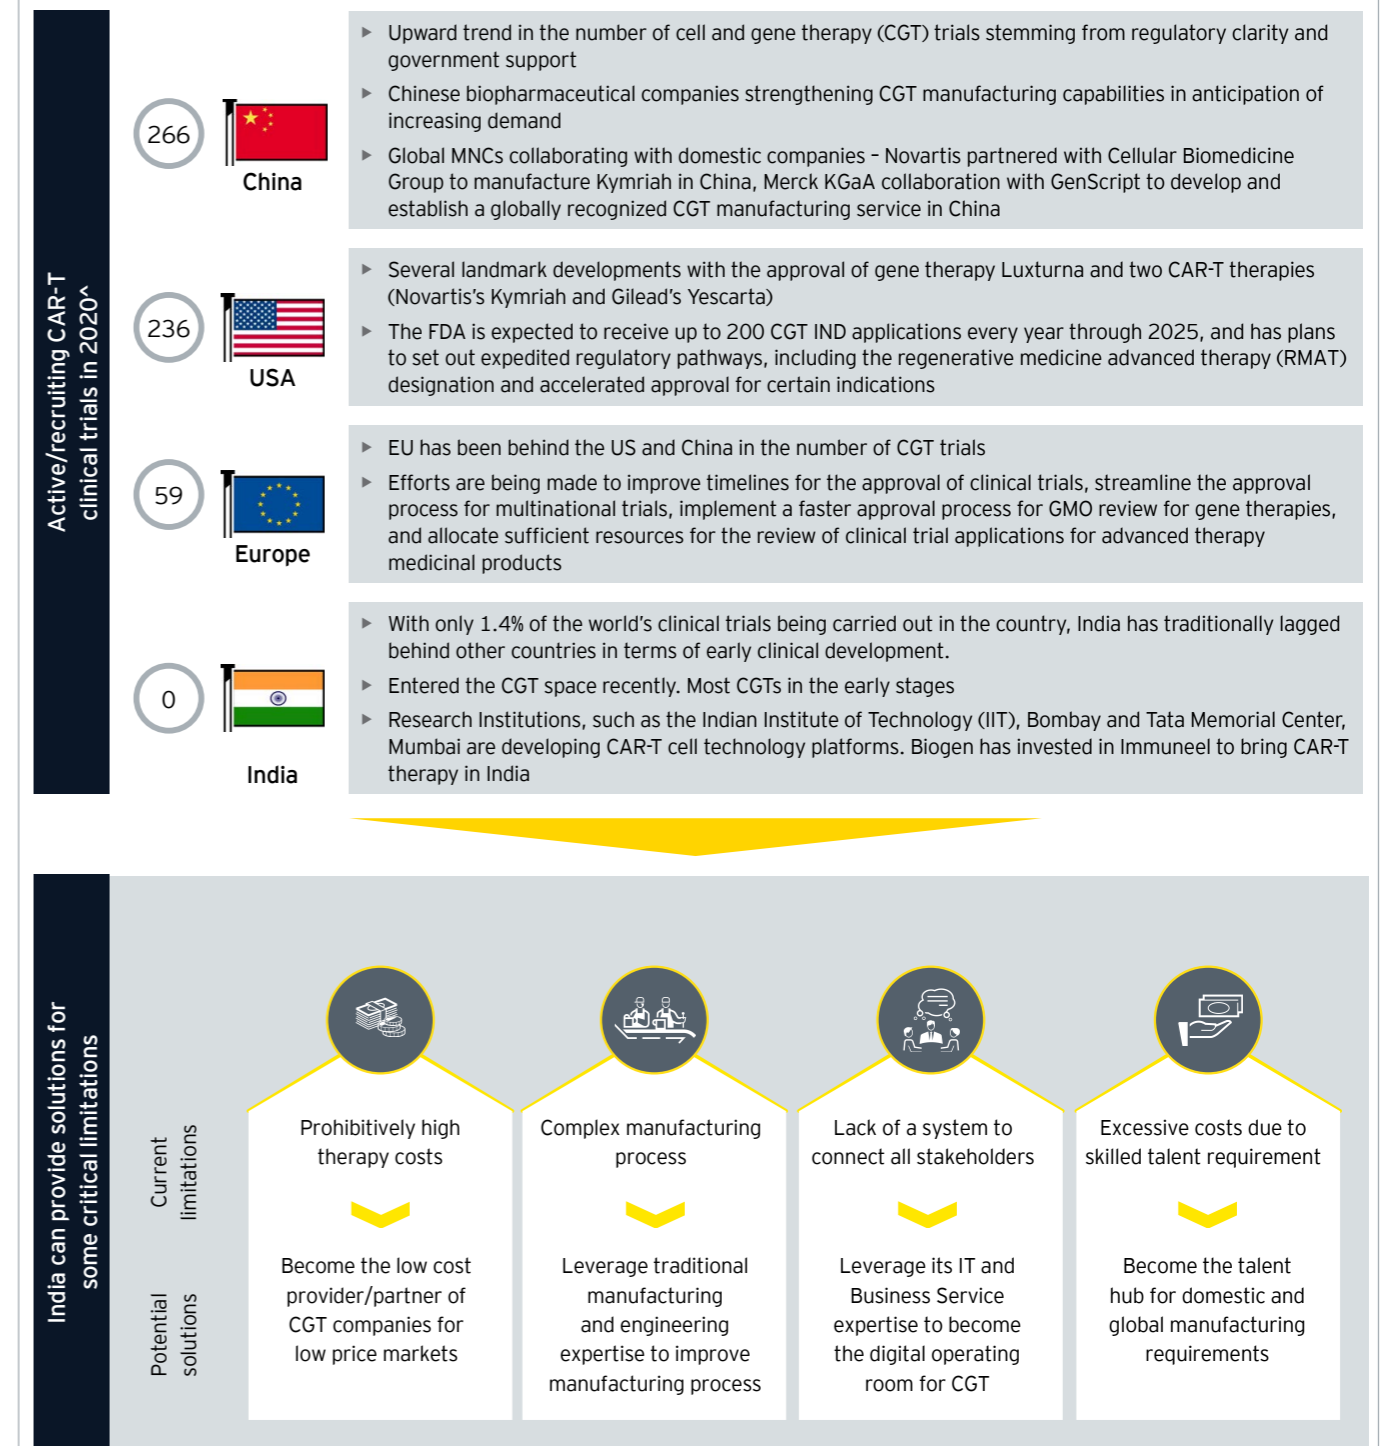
Active/recruiting CAR-T clinical trials in 2020^

266
China

Upward trend in the number of cell and gene therapy (CGT) trials stemming from regulatory clarity and government support

Chinese biopharmaceutical companies strengthening CGT manufacturing capabilities in anticipation of increasing demand

Global MNCs collaborating with domestic companies – Novartis partnered with Cellular Biomedicine Group to manufacture Kymriah in China, Merck KGaA collaboration with GenScript to develop and establish a globally recognized CGT manufacturing service in China

236
USA

Several landmark developments with the approval of gene therapy Luxturna and two CAR-T therapies (Novartis's Kymriah and Gilead's Yescarta)

The FDA is expected to receive up to 200 CGT IND applications every year through 2025, and has plans to set out expedited regulatory pathways, including the regenerative medicine advanced therapy (RMAT) designation and accelerated approval for certain indications

59
Europe

EU has been behind the US and China in the number of CGT trials

Efforts are being made to improve timelines for the approval of clinical trials, streamline the approval process for multinational trials, implement a faster approval process for GMO review for gene therapies, and allocate sufficient resources for the review of clinical trial applications for advanced therapy medicinal products

0
India

With only 1.4% of the world's clinical trials being carried out in the country, India has traditionally lagged behind other countries in terms of early clinical development.

Entered the CGT space recently. Most CGTs in the early stages

Research Institutions, such as the Indian Institute of Technology (IIT), Bombay and Tata Memorial Center, Mumbai are developing CAR-T cell technology platforms. Biogen has invested in Immuneel to bring CAR-T therapy in India

India can provide solutions for some critical limitations

Current limitations

Potential solutions

Prohibitively high therapy costs

Become the low cost provider/partner of CGT companies for low price markets

Complex manufacturing process

Leverage traditional manufacturing and engineering expertise to improve manufacturing process

Lack of a system to connect all stakeholders

Leverage its IT and Business Service expertise to become the digital operating room for CGT

Excessive costs due to skilled talent requirement

Become the talent hub for domestic and global manufacturing requirements